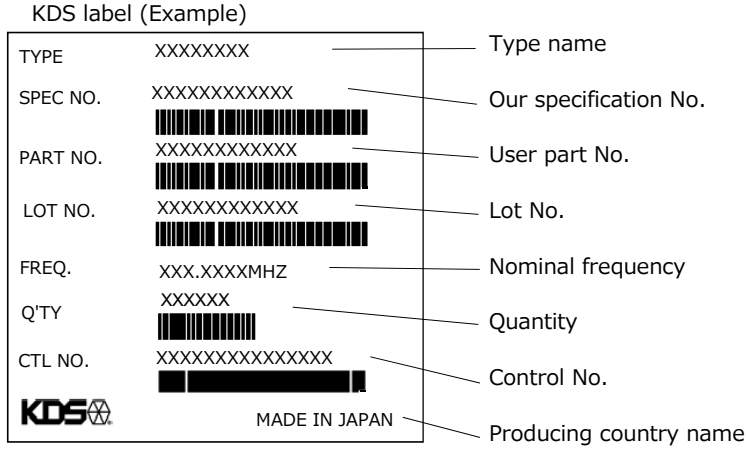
KDS label (Example)

TYPE XXXXXXXX
SPEC NO. XXXXXXXXXXXX
PART NO. XXXXXXXXXXXX
LOT NO. XXXXXXXXXXXX
FREQ. XXX.XXXXMHZ
Q'TY XXXXXX
CTL NO. XXXXXXXXXXXXXXX
KDS
MADE IN JAPAN

Type name
Our specification No.
User part No.
Lot No.
Nominal frequency
Quantity
Control No.
Producing country name